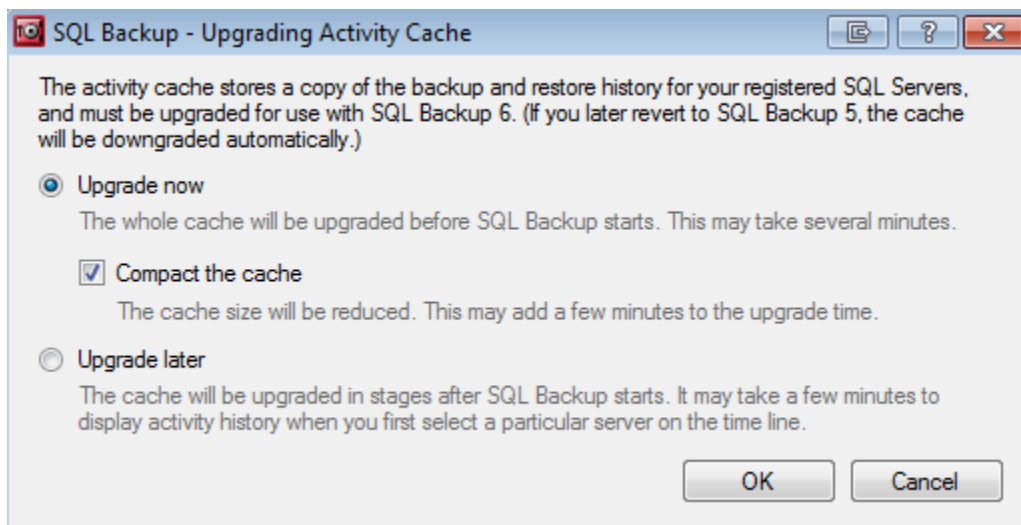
SQL Backup - Upgrading Activity Cache

The activity cache stores a copy of the backup and restore history for your registered SQL Servers, and must be upgraded for use with SQL Backup 6. (If you later revert to SQL Backup 5, the cache will be downgraded automatically.)

Upgrade now

The whole cache will be upgraded before SQL Backup starts. This may take several minutes.

Compact the cache

The cache size will be reduced. This may add a few minutes to the upgrade time.

Upgrade later

The cache will be upgraded in stages after SQL Backup starts. It may take a few minutes to display activity history when you first select a particular server on the time line.

OK

Cancel